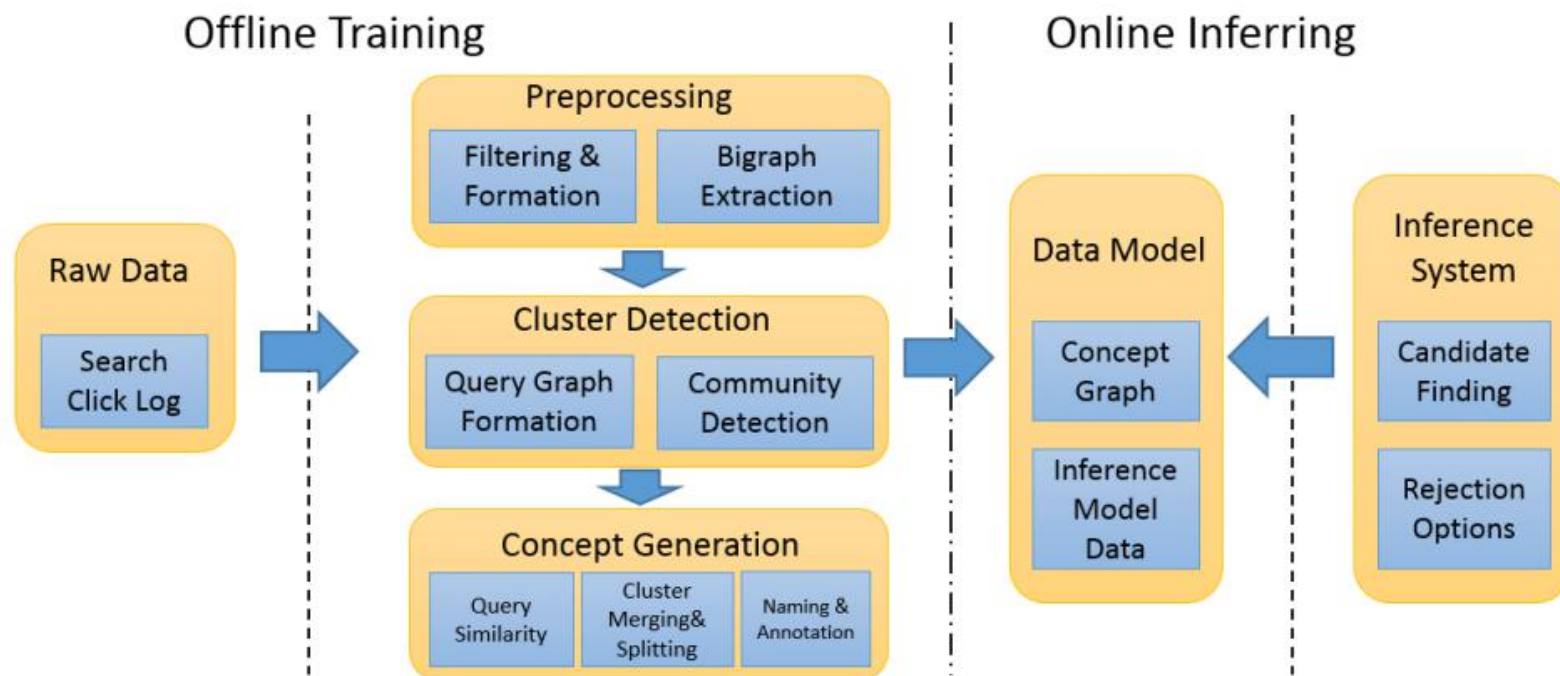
Offline Training

Online Inferring

Raw Data

Search Click Log

Preprocessing

Filtering & Formation

Bigraph Extraction

Cluster Detection

Query Graph Formation

Community Detection

Concept Generation

Query Similarity

Cluster Merging& Splitting

Naming & Annotation

Data Model

Concept Graph

Inference Model Data

Inference System

Candidate Finding

Rejection Options